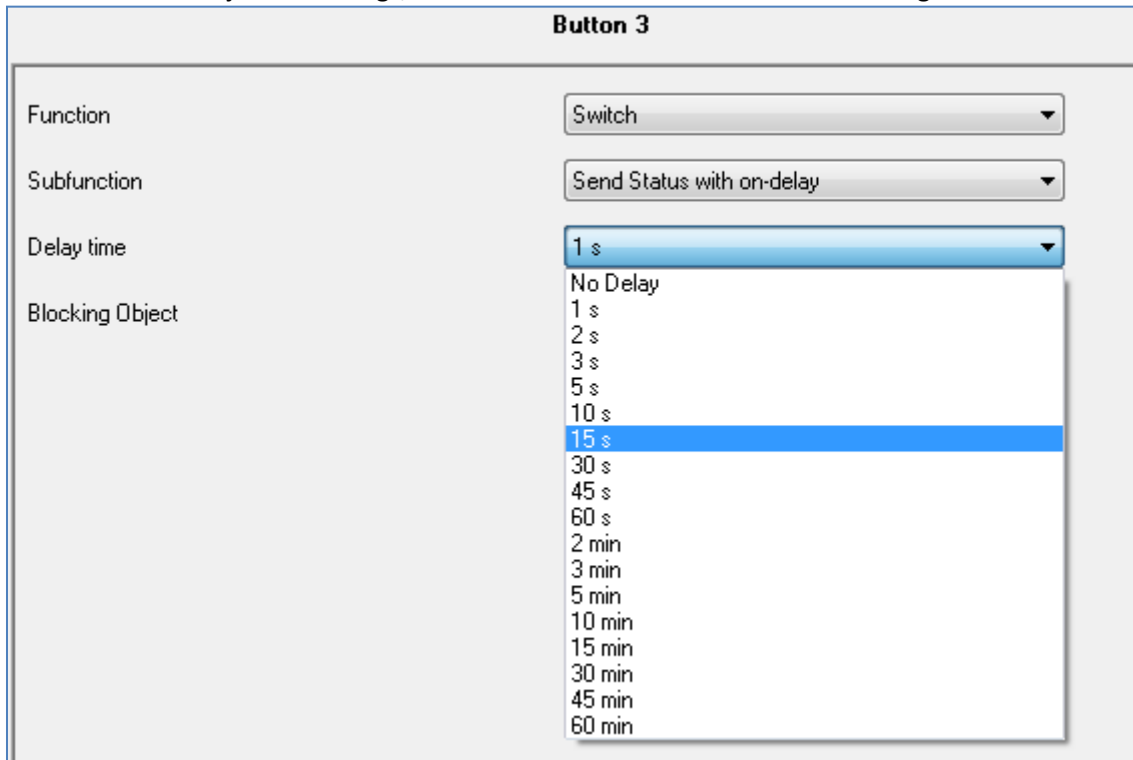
Button 3

Function
Switch

Subfunction
Send Status with on-delay

Delay time
1 s

Blocking Object

No Delay
1 s
2 s
3 s
5 s
10 s
15 s
30 s
45 s
60 s
2 min
3 min
5 min
10 min
15 min
30 min
45 min
60 min